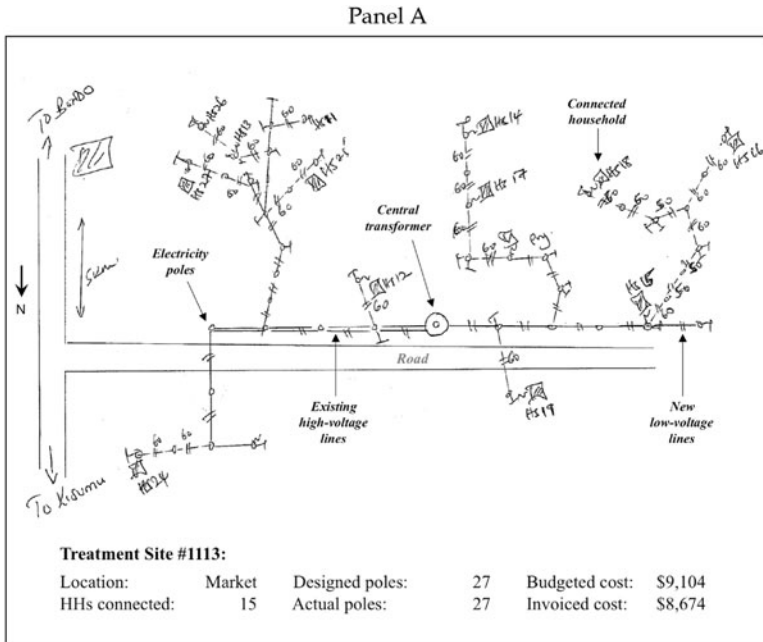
Panel A

To Bondo

To Kisumu

N

5km

Electricity poles

Central transformer

Connected household

Existing high-voltage lines

Road

New low-voltage lines

HS14

HS17

HS18

HS19

HS15

HS24

HS12

60

Treatment Site #1113:

| Location: | Market | Designed poles: | 27 | Budgeted cost: | \$9,104 |
|---|---|---|---|---|---|
| HHs connected: | 15 | Actual poles: | 27 | Invoiced cost: | \$8,674 |